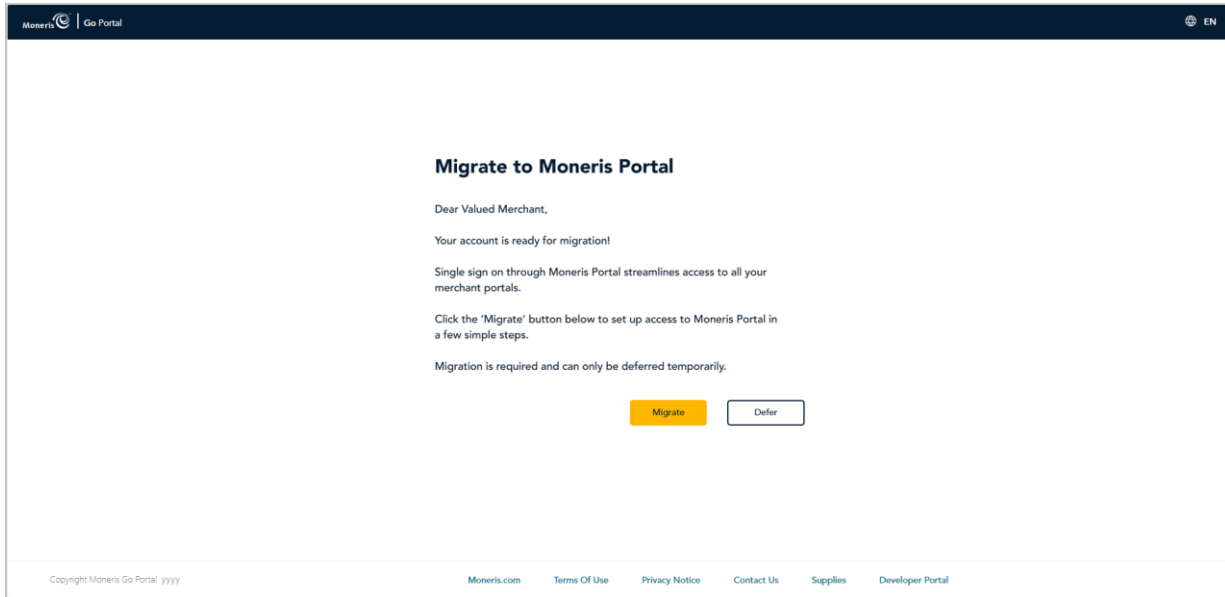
Moneris | Go Portal

EN

Migrate to Moneris Portal

Dear Valued Merchant,

Your account is ready for migration!

Single sign on through Moneris Portal streamlines access to all your merchant portals.

Click the 'Migrate' button below to set up access to Moneris Portal in a few simple steps.

Migration is required and can only be deferred temporarily.

Migrate

Defer

Copyright Moneris Go Portal yyyy

Moneris.com Terms Of Use Privacy Notice Contact Us Supplies Developer Portal